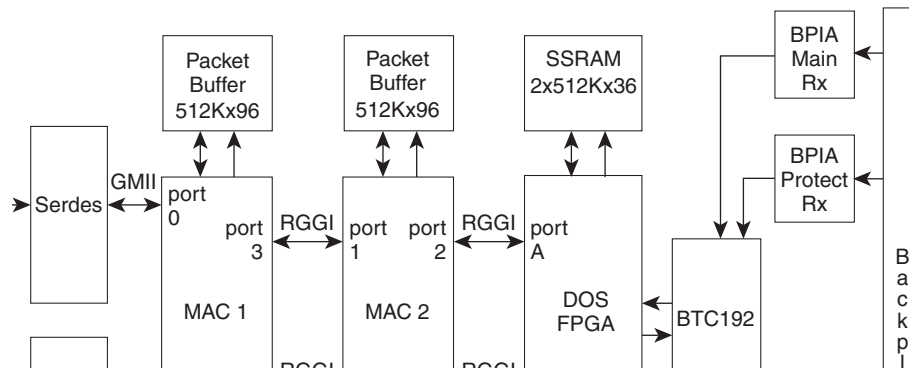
Packet Buffer 512Kx96

Packet Buffer 512Kx96

SSRAM 2x512Kx36

BPIA Main Rx

BPIA Protect Rx

Serdes

GMII

port 0

port 3

RGGI

port 1

port 2

RGGI

port A

MAC 1

MAC 2

DOS FPGA

BTC192

B a c k p l

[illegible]

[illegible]